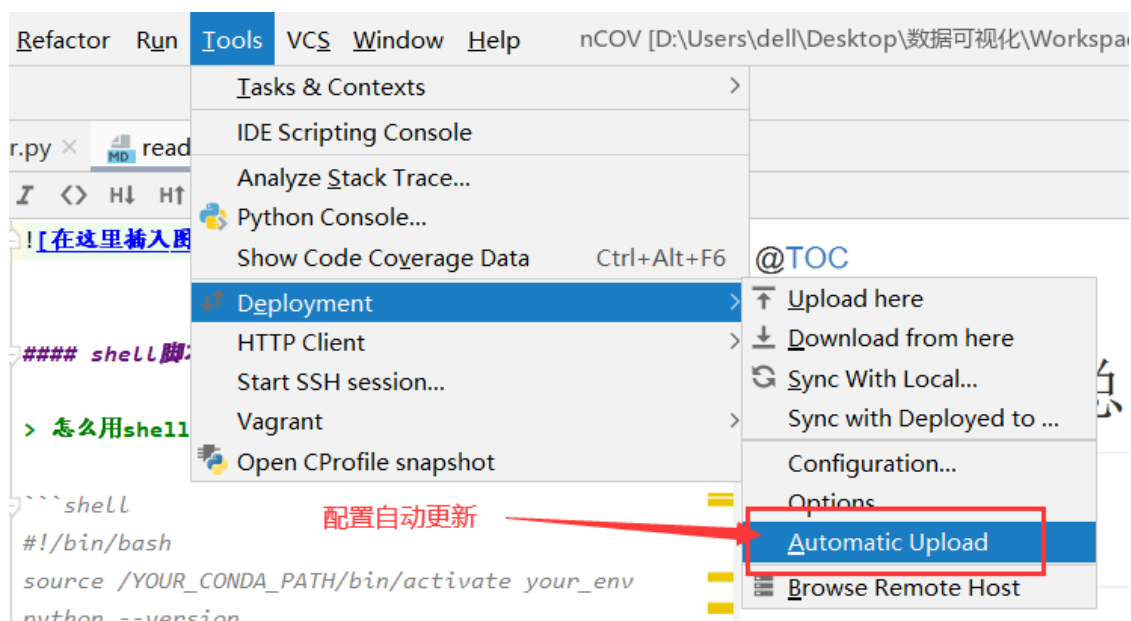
Refactor Run Tools VCS Window Help nCOV [D:\Users\dell\Desktop\数据可视化\Workspa

Tasks & Contexts
IDE Scripting Console
Analyze Stack Trace...
Python Console...
Show Code Coverage Data Ctrl+Alt+F6
Deployment
HTTP Client
Start SSH session...
Vagrant
Open CProfile snapshot

r.py × read

I <> H↓ H↑

![在这里插入图

#### shell脚

> 怎么用shell

```shell
#!/bin/bash
source /YOUR_CONDA_PATH/bin/activate your_env
python --version

@TOC

Upload here
Download from here
Sync With Local...
Sync with Deployed to ...
Configuration...
Options...
Automatic Upload
Browse Remote Host

配置自动更新